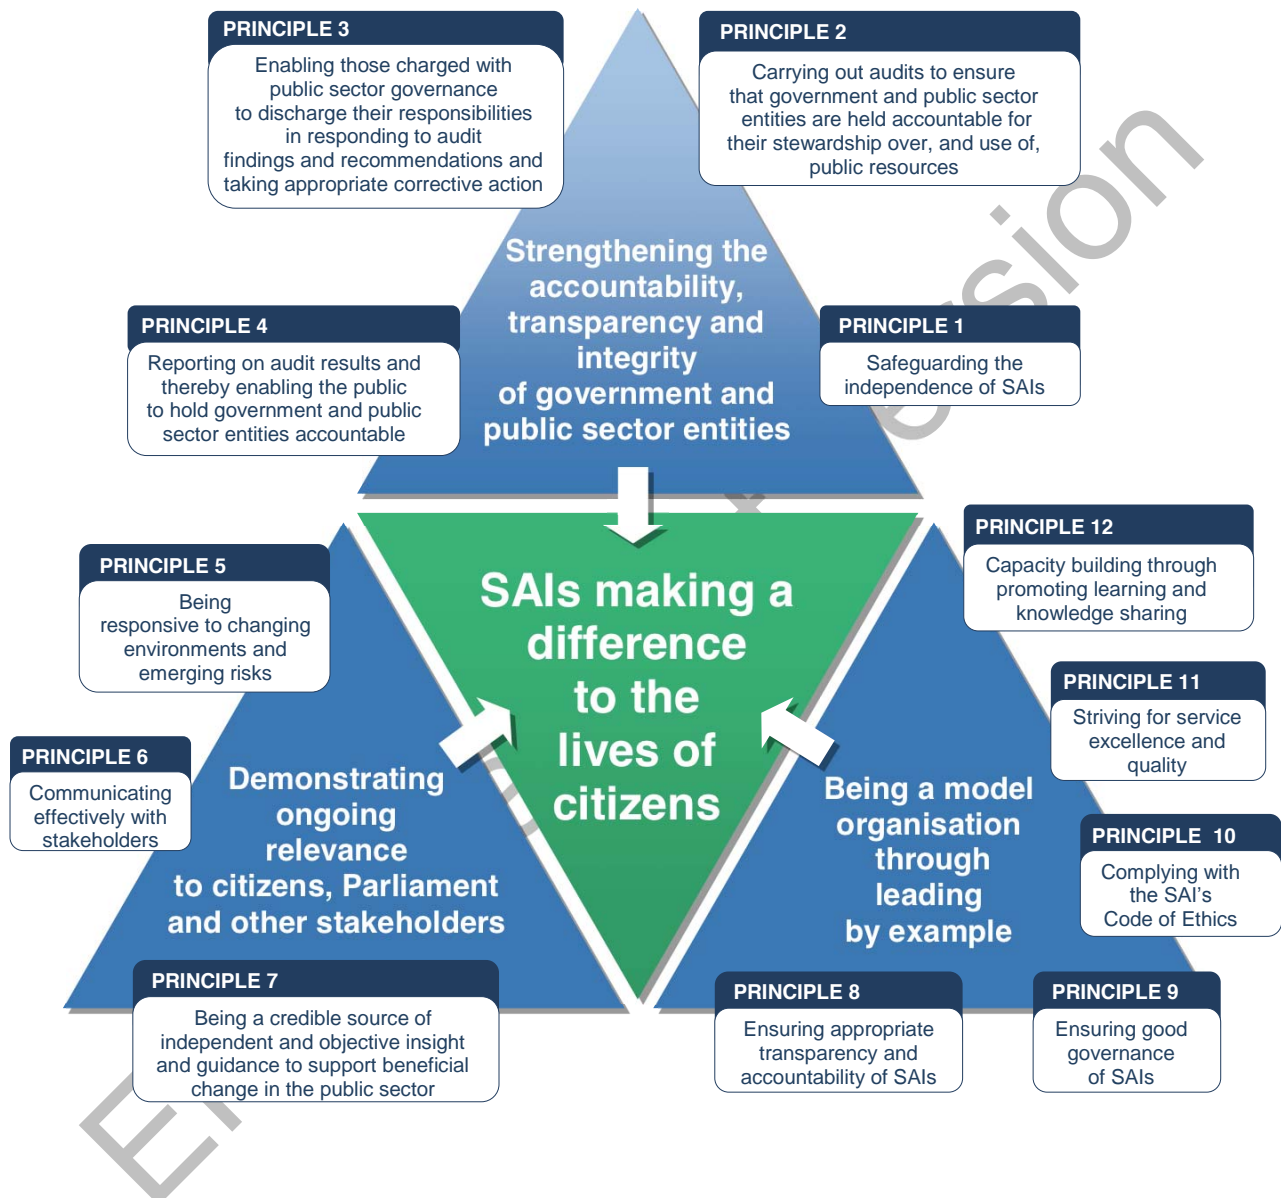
PRINCIPLE 3
Enabling those charged with public sector governance to discharge their responsibilities in responding to audit findings and recommendations and taking appropriate corrective action

PRINCIPLE 2
Carrying out audits to ensure that government and public sector entities are held accountable for their stewardship over, and use of, public resources

Strengthening the accountability, transparency and integrity of government and public sector entities

PRINCIPLE 4
Reporting on audit results and thereby enabling the public to hold government and public sector entities accountable

PRINCIPLE 1
Safeguarding the independence of SAIs

PRINCIPLE 12
Capacity building through promoting learning and knowledge sharing

PRINCIPLE 5
Being responsive to changing environments and emerging risks

SAIs making a difference to the lives of citizens

PRINCIPLE 11
Striving for service excellence and quality

PRINCIPLE 6
Communicating effectively with stakeholders

Demonstrating ongoing relevance to citizens, Parliament and other stakeholders

Being a model organisation through leading by example

PRINCIPLE 10
Complying with the SAI's Code of Ethics

PRINCIPLE 7
Being a credible source of independent and objective insight and guidance to support beneficial change in the public sector

PRINCIPLE 8
Ensuring appropriate transparency and accountability of SAIs

PRINCIPLE 9
Ensuring good governance of SAIs

E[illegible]sion